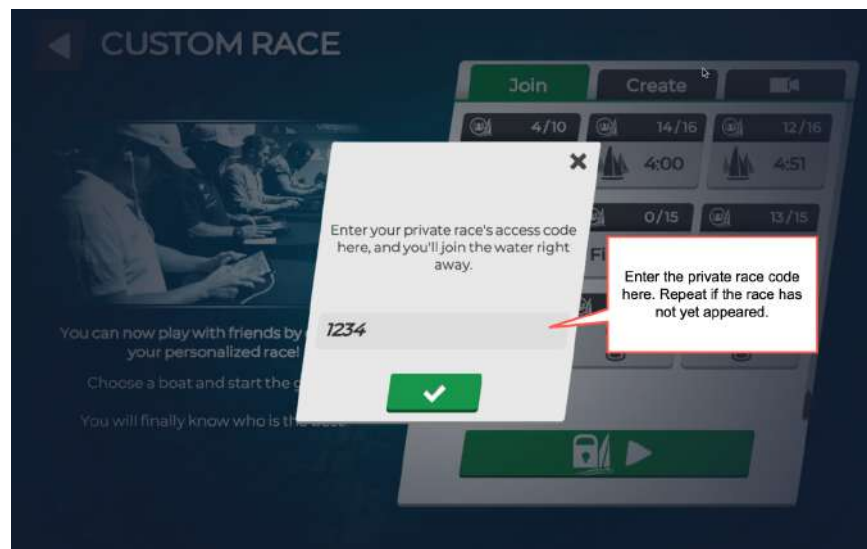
CUSTOM RACE

Join

Create

4/10

14/16

12/16

4:00

4:51

0/15

13/15

Fi

You can now play with friends by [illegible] your personalized race!

Choose a boat and start the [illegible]

You will finally know who is the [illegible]

Enter your private race's access code here, and you'll join the water right away.

1234

Enter the private race code here. Repeat if the race has not yet appeared.